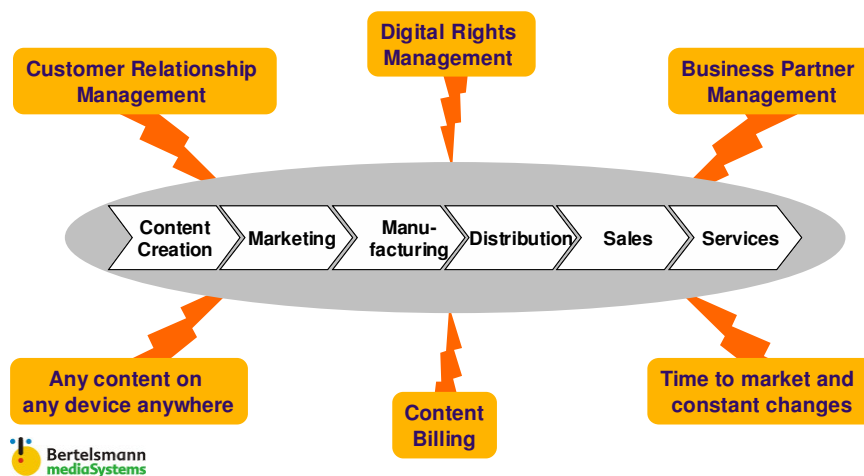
Customer Relationship Management

Digital Rights Management

Business Partner Management

Content Creation

Marketing

Manufacturing

Distribution

Sales

Services

Any content on any device anywhere

Content Billing

Time to market and constant changes

Bertelsmann mediaSystems